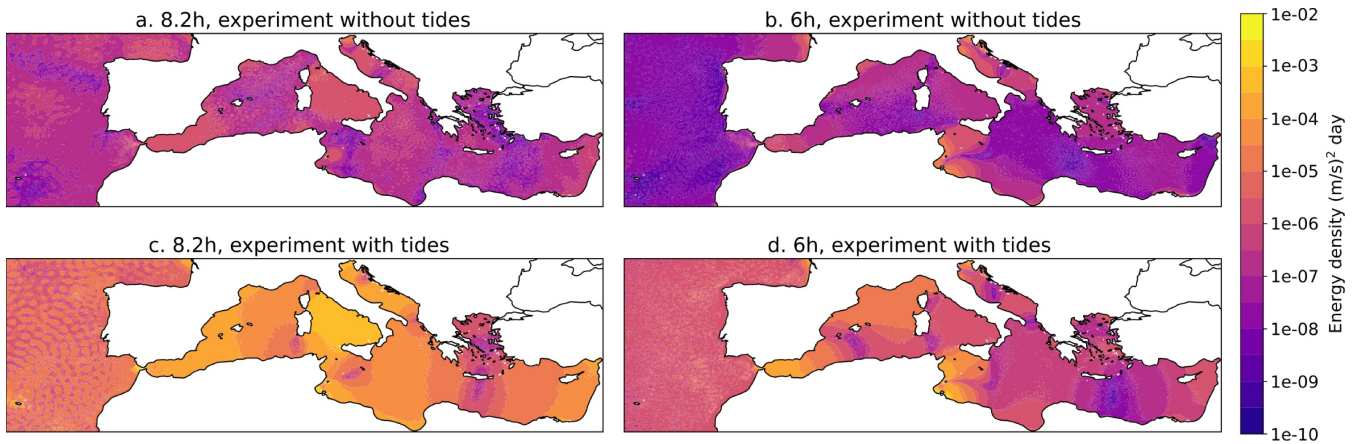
a. 8.2h, experiment without tides

b. 6h, experiment without tides

c. 8.2h, experiment with tides

d. 6h, experiment with tides

1e-02
1e-03
1e-04
1e-05
1e-06
1e-07
1e-08
1e-09
1e-10

Energy density $(m/s)^2$ day